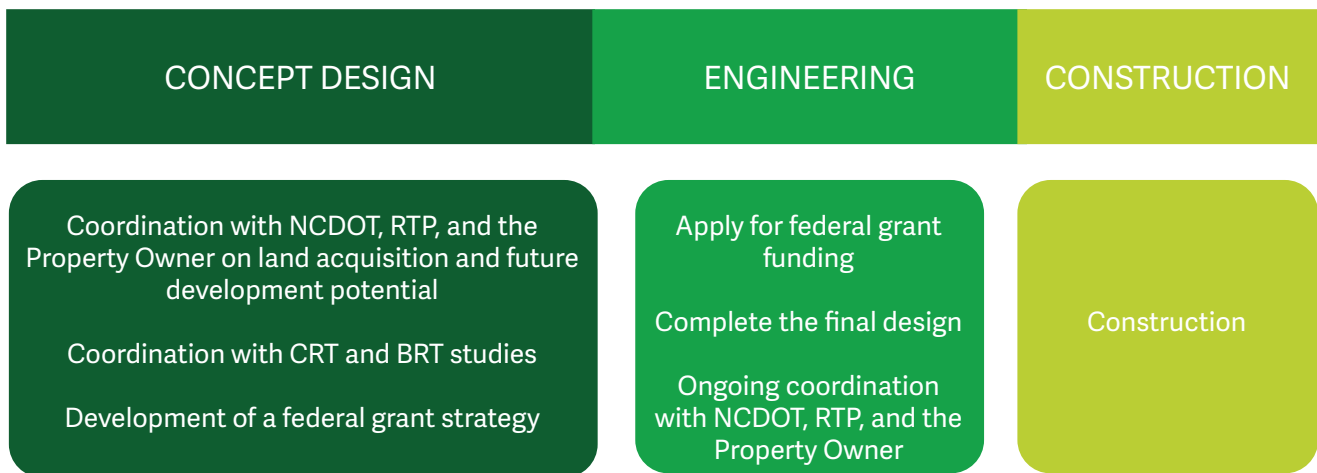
CONCEPT DESIGN

ENGINEERING

CONSTRUCTION

Coordination with NCDOT, RTP, and the Property Owner on land acquisition and future development potential

Coordination with CRT and BRT studies

Development of a federal grant strategy

Apply for federal grant funding

Complete the final design

Ongoing coordination with NCDOT, RTP, and the Property Owner

Construction